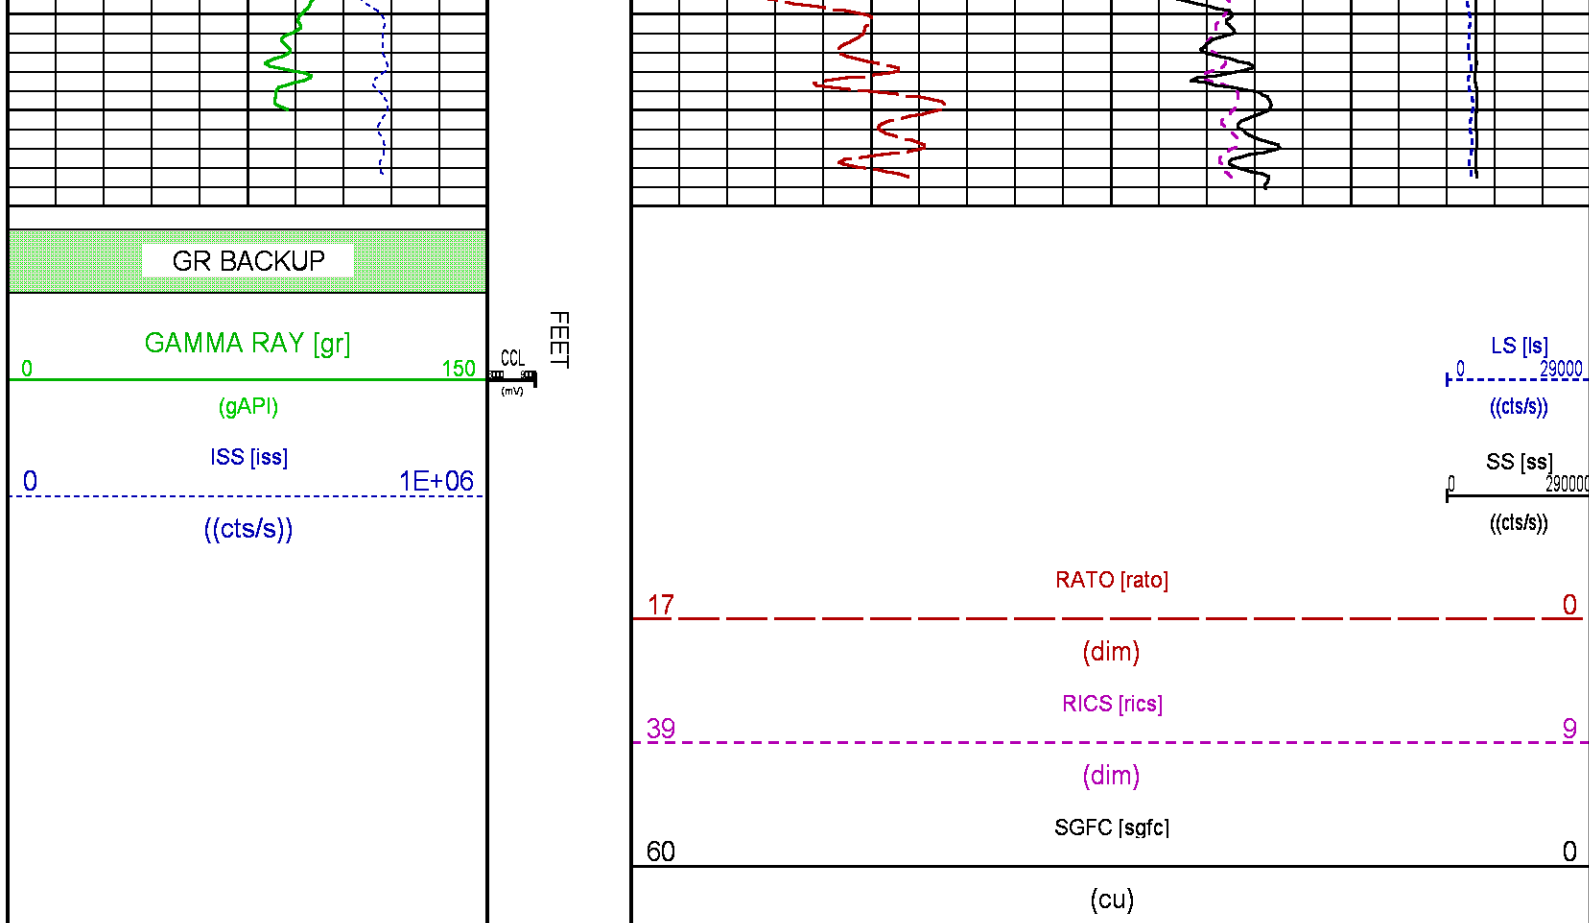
GR BACKUP

GAMMA RAY [gr]
0 150
(gAPI)

ISS [iss]
0 1E+06
((cts/s))

CCL
(mV)

FEET

LS [ls]
0 29000
((cts/s))

SS [ss]
0 290000
((cts/s))

RATO [rato]
17 0
(dim)

RICS [rics]
39 9
(dim)

SGFC [sgfc]
60 0
(cu)